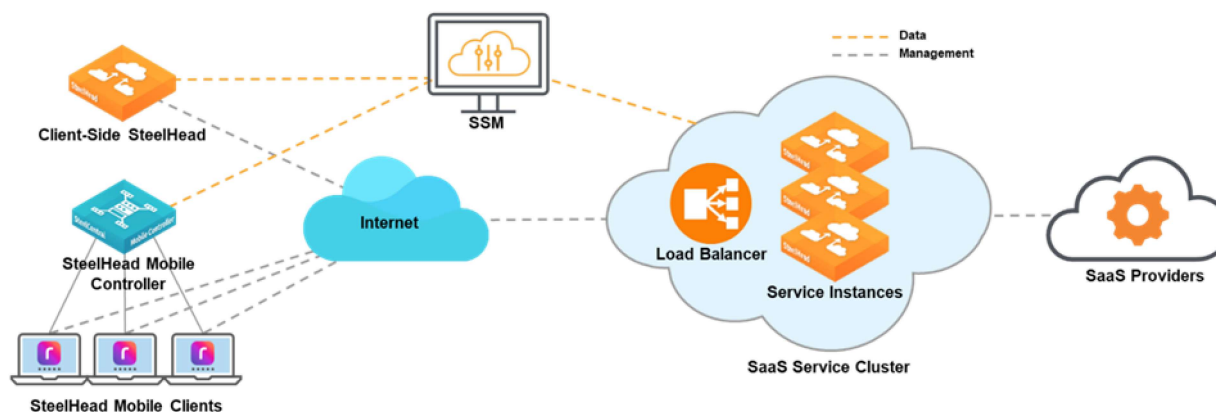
Data
Management

SSM

SteelHead
Client-Side SteelHead

SteelCentral
Mobile Controller
SteelHead Mobile Controller

Internet

SteelHead Mobile Clients

Load Balancer

SteelHead
SteelHead
SteelHead
Service Instances

SaaS Service Cluster

SaaS Providers